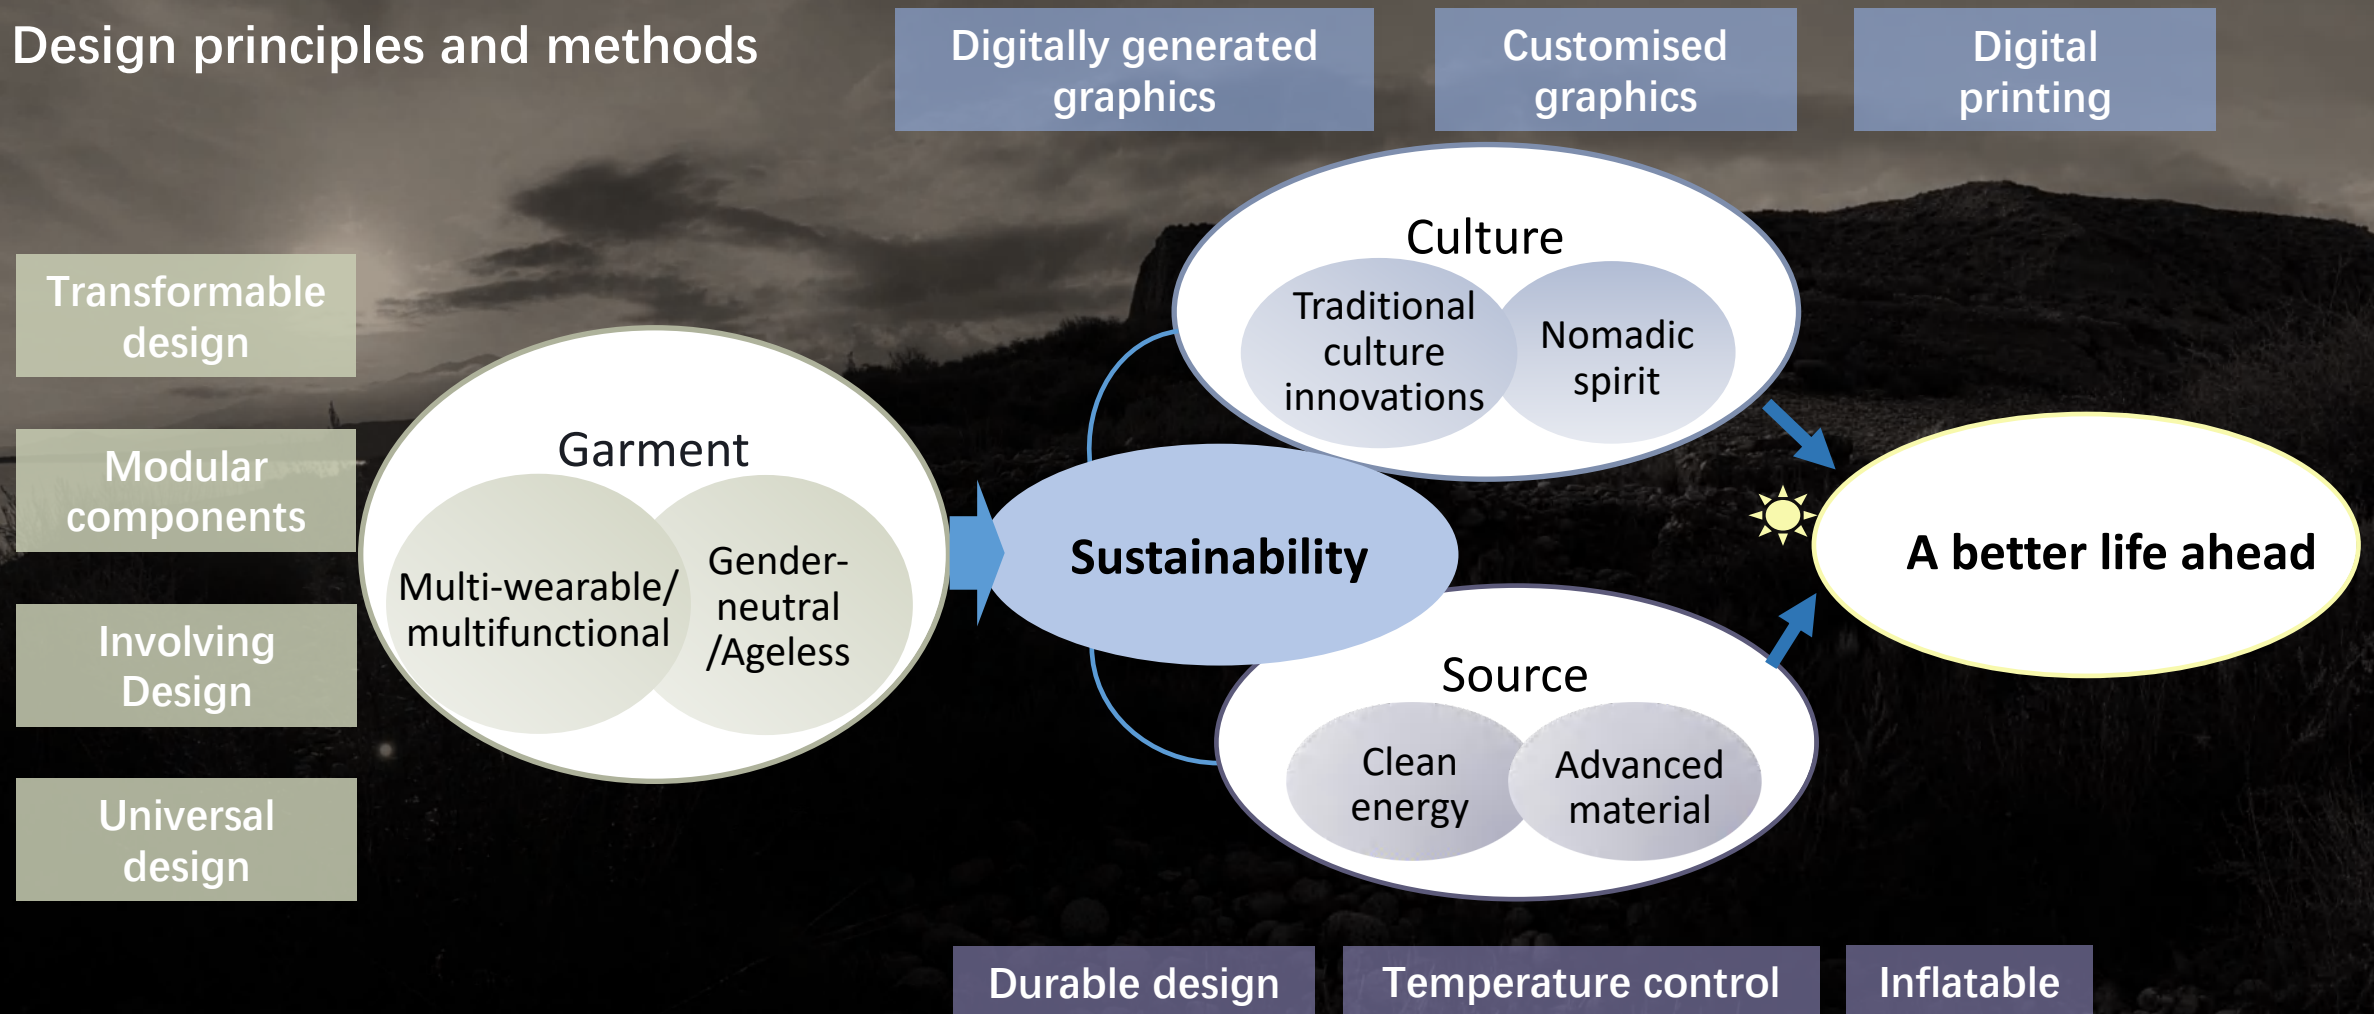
Design principles and methods

Digitally generated graphics

Customised graphics

Digital printing

Transformable design

Modular components

Involving Design

Universal design

Garment

Multi-wearable/ multifunctional

Gender-neutral /Ageless

Sustainability

Culture

Traditional culture innovations

Nomadic spirit

Source

Clean energy

Advanced material

A better life ahead

Durable design

Temperature control

Inflatable